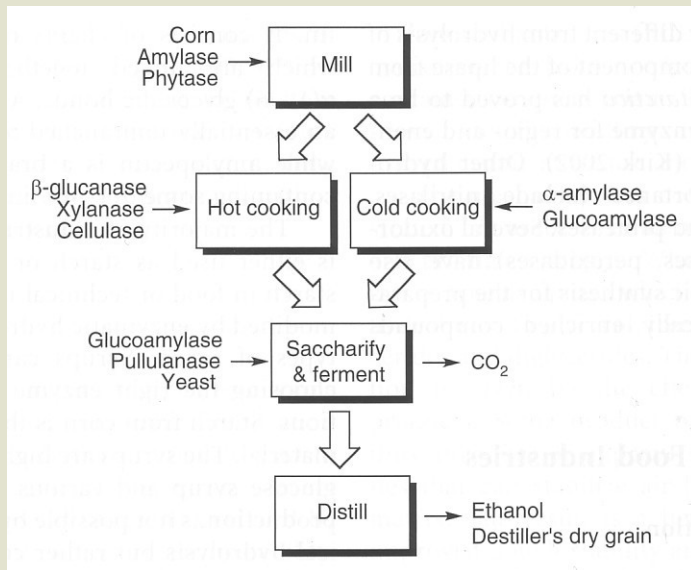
Corn
Amylase
Phytase

Mill

β-glucanase
Xylanase
Cellulase

Hot cooking

Cold cooking

α-amylase
Glucoamylase

Glucoamylase
Pullulanase
Yeast

Saccharify & ferment

$CO_2$

Distill

Ethanol
Destiller's dry grain